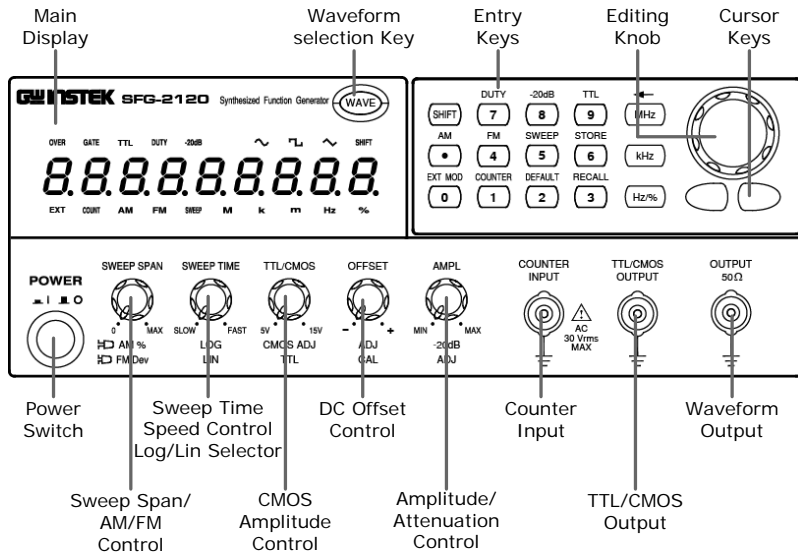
Main Display

Waveform selection Key

Entry Keys

Editing Knob

Cursor Keys

GW INSTEK SFG-2120 Synthesized Function Generator WAVE

OVER GATE TTL DUTY -20dB SHIFT

8.8.8.8.8.8.8.8.8.8.

EXT COUNT AM FM SWEEP M k m Hz %

SHIFT
DUTY 7
-20dB 8
TTL 9
MHz
AM •
FM 4
SWEEP 5
STORE 6
kHz
EXT MOD 0
COUNTER 1
DEFAULT 2
RECALL 3
Hz/%

POWER

SWEEP SPAN
0 MAX
AM %
FM Dev

SWEEP TIME
SLOW FAST
LOG
LIN

TTL/CMOS
5V 15V
CMOS ADJ
TTL

OFFSET
- +
ADJ
CAL

AMPL
MIN MAX
-20dB
ADJ

COUNTER INPUT

AC 30 Vrms MAX

TTL/CMOS OUTPUT

OUTPUT 50Ω

Power Switch

Sweep Time Speed Control Log/Lin Selector

DC Offset Control

Counter Input

Waveform Output

Sweep Span/ AM/FM Control

CMOS Amplitude Control

Amplitude/ Attenuation Control

TTL/CMOS Output